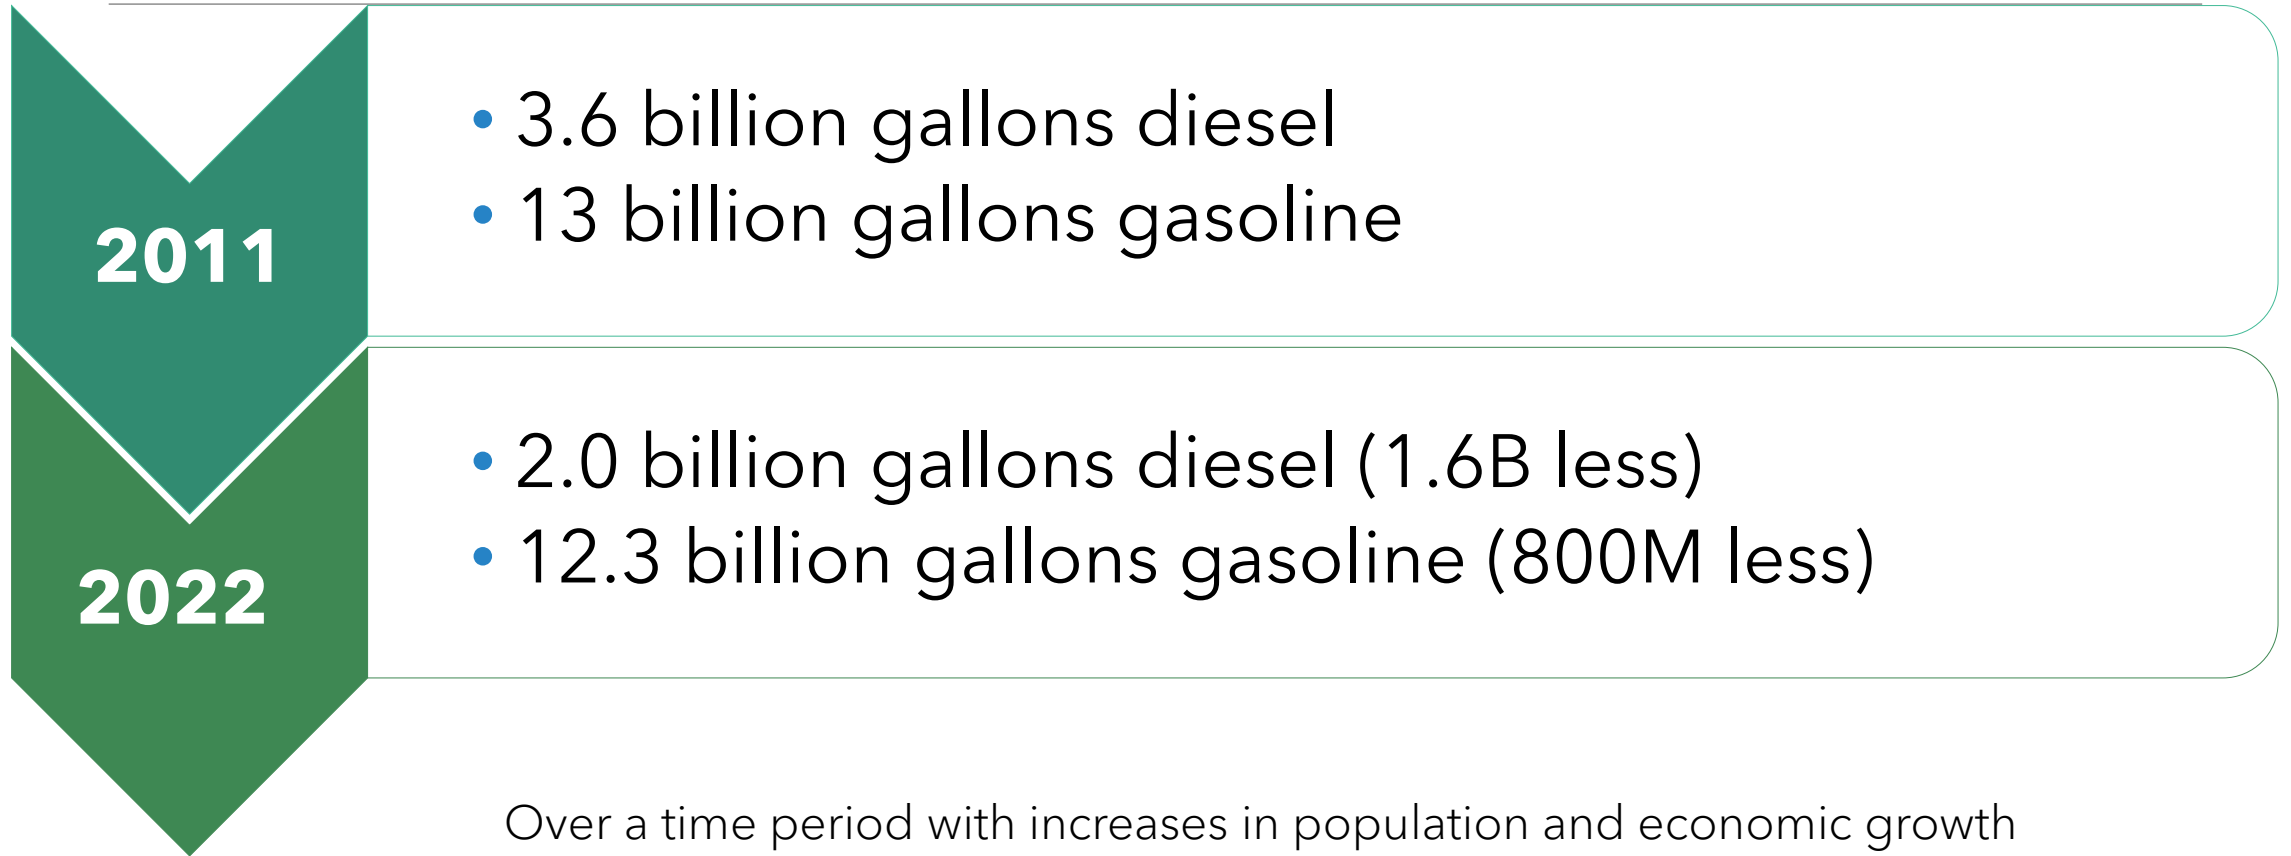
2011

• 3.6 billion gallons diesel
• 13 billion gallons gasoline

2022

• 2.0 billion gallons diesel (1.6B less)
• 12.3 billion gallons gasoline (800M less)

Over a time period with increases in population and economic growth